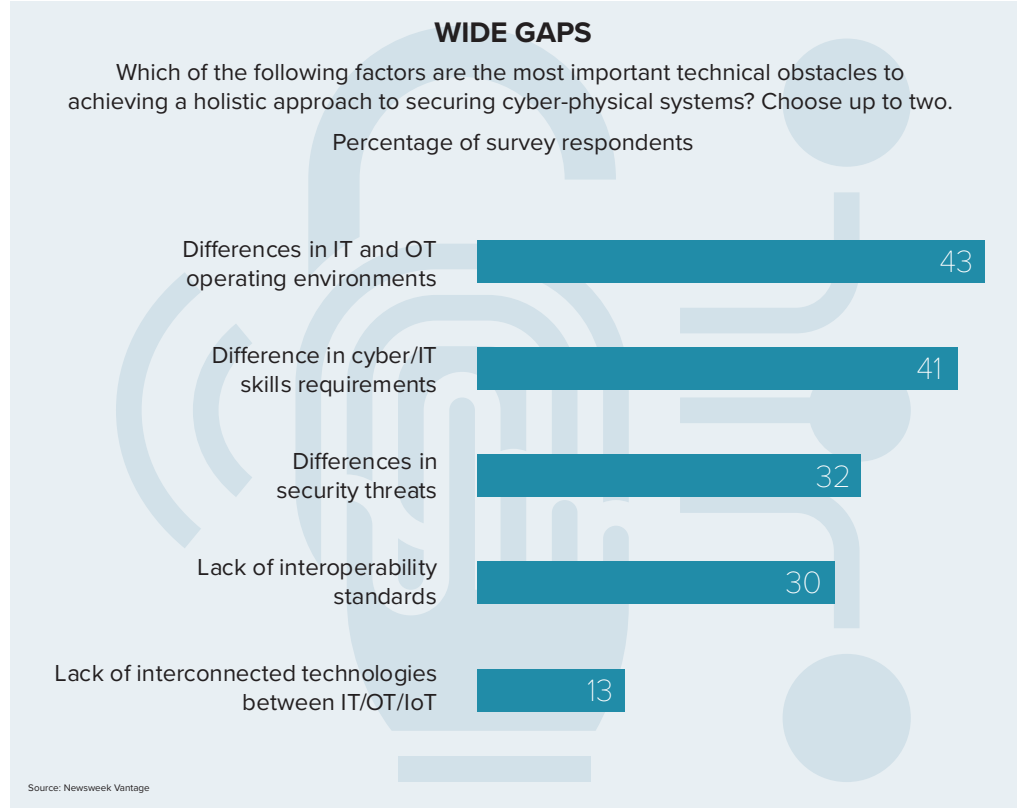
WIDE GAPS

Which of the following factors are the most important technical obstacles to achieving a holistic approach to securing cyber-physical systems? Choose up to two.

Percentage of survey respondents

Differences in IT and OT operating environments 43

Difference in cyber/IT skills requirements 41

Differences in security threats 32

Lack of interoperability standards 30

Lack of interconnected technologies between IT/OT/IoT 13

Source: Newsweek Vantage